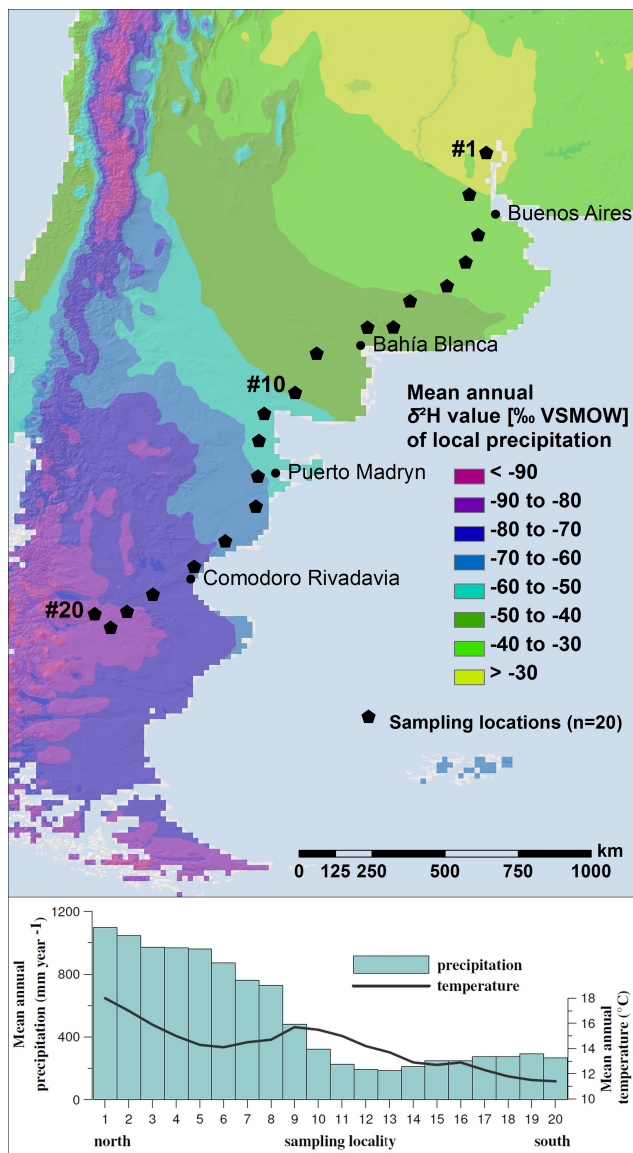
#1

Buenos Aires

Bahía Blanca

#10

Puerto Madryn

Comodoro Rivadavia

#20

Mean annual $\delta^2$H value [‰ VSMOW] of local precipitation

< -90

-90 to -80

-80 to -70

-70 to -60

-60 to -50

-50 to -40

-40 to -30

> -30

Sampling locations (n=20)

km

0 125 250 500 750 1000

Mean annual precipitation (mm year -1)

1200
800
400
0

precipitation
temperature

Mean annual temperature (°C)

18
16
14
12
10

1 2 3 4 5 6 7 8 9 10 11 12 13 14 15 16 17 18 19 20

north

sampling locality

south